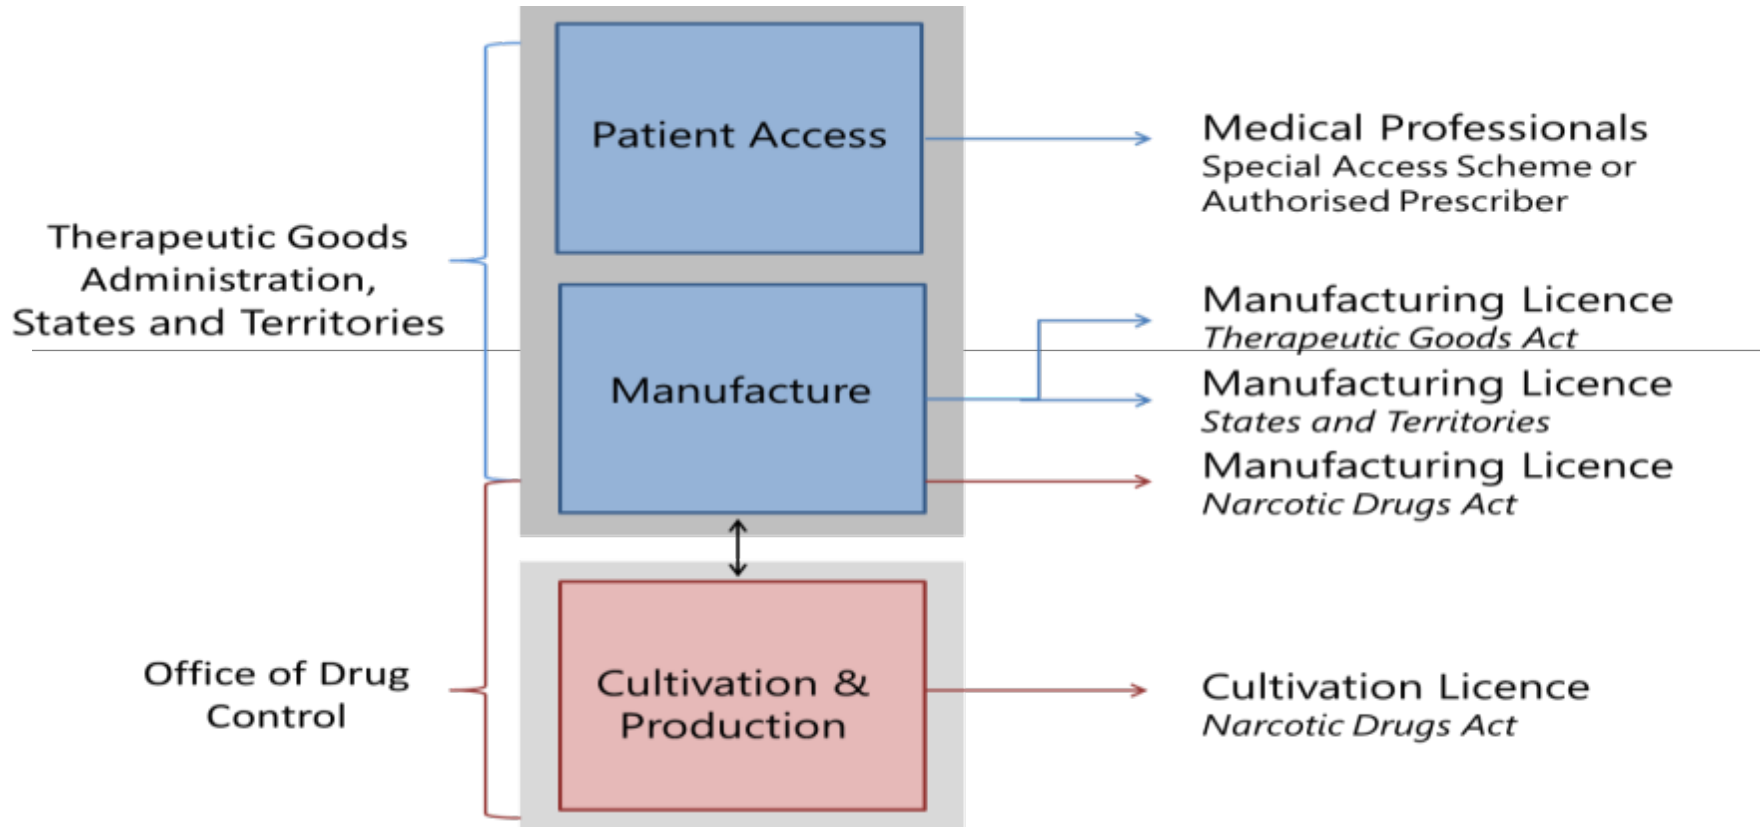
Therapeutic Goods Administration, States and Territories

Patient Access

Medical Professionals
Special Access Scheme or Authorised Prescriber

Manufacture

Manufacturing Licence
Therapeutic Goods Act

Manufacturing Licence
States and Territories

Manufacturing Licence
Narcotic Drugs Act

Office of Drug Control

Cultivation & Production

Cultivation Licence
Narcotic Drugs Act